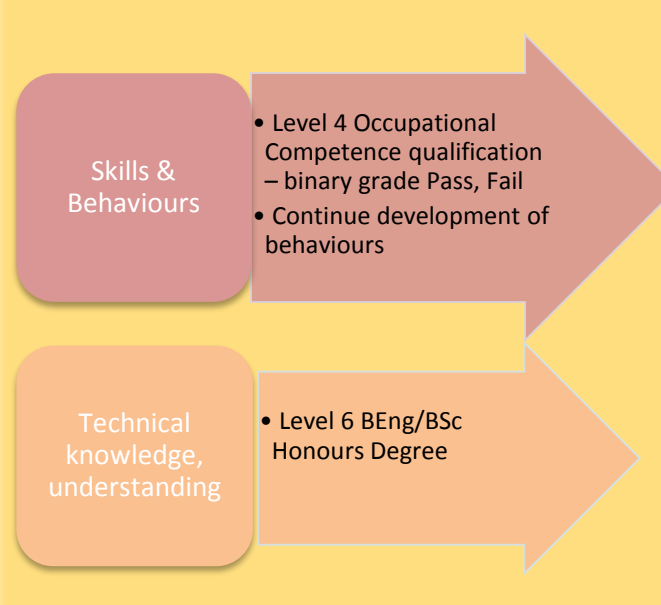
Skills & Behaviours

• Level 4 Occupational Competence qualification – binary grade Pass, Fail
• Continue development of behaviours

Technical knowledge, understanding

• Level 6 BEng/BSc Honours Degree